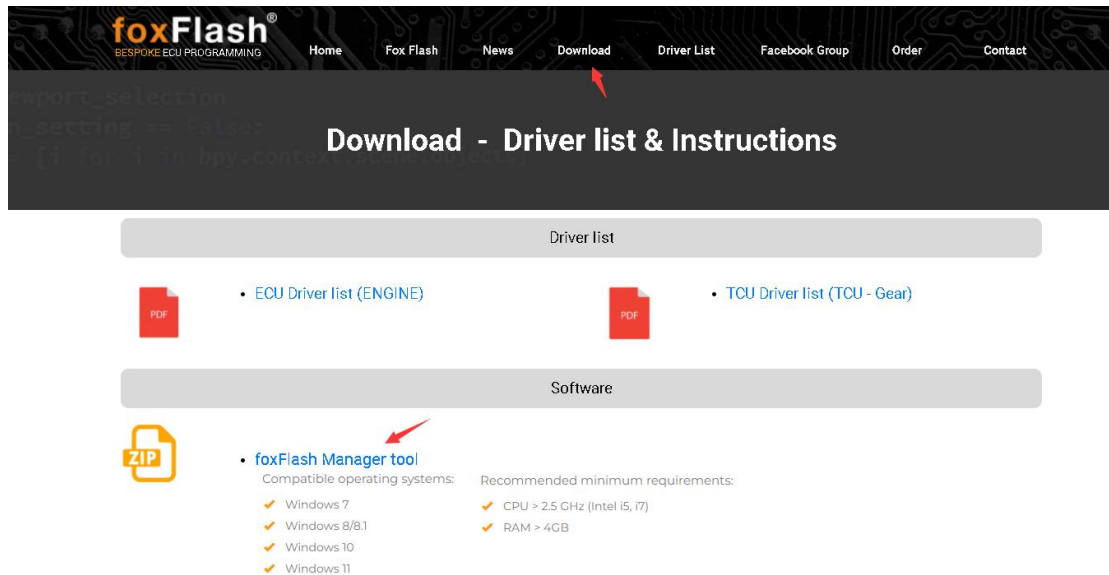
foxFlash®
BESPOKE ECU PROGRAMMING

Home Fox Flash News Download Driver List Facebook Group Order Contact

Download - Driver list & Instructions

Driver list

PDF
• ECU Driver list (ENGINE)

PDF
• TCU Driver list (TCU - Gear)

Software

ZIP
• foxFlash Manager tool
Compatible operating systems:
Windows 7
Windows 8/8.1
Windows 10
Windows 11

Recommended minimum requirements:
CPU > 2.5 GHz (Intel i5, i7)
RAM > 4GB